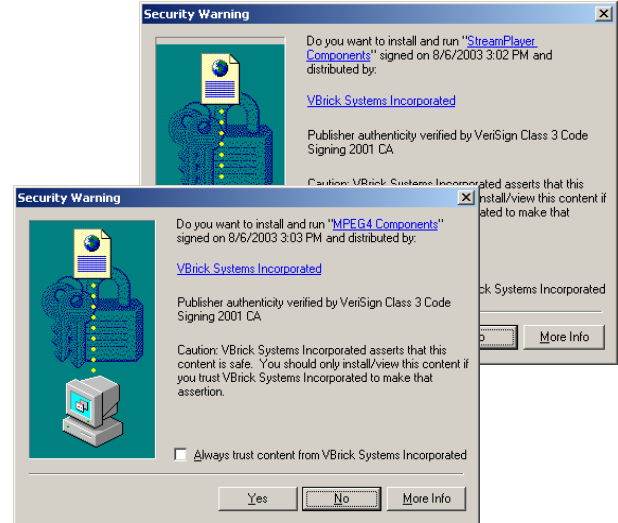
Security Warning

Do you want to install and run "StreamPlayer Components" signed on 8/6/2003 3:02 PM and distributed by:

VBrick Systems Incorporated

Publisher authenticity verified by VeriSign Class 3 Code Signing 2001 CA

Caution: VBrick Systems Incorporated asserts that this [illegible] install/view this content if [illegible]ated to make that

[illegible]ck Systems Incorporated

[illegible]o

More Info

Security Warning

Do you want to install and run "MPEG4 Components" signed on 8/6/2003 3:03 PM and distributed by:

VBrick Systems Incorporated

Publisher authenticity verified by VeriSign Class 3 Code Signing 2001 CA

Caution: VBrick Systems Incorporated asserts that this content is safe. You should only install/view this content if you trust VBrick Systems Incorporated to make that assertion.

Always trust content from VBrick Systems Incorporated

Yes

No

More Info